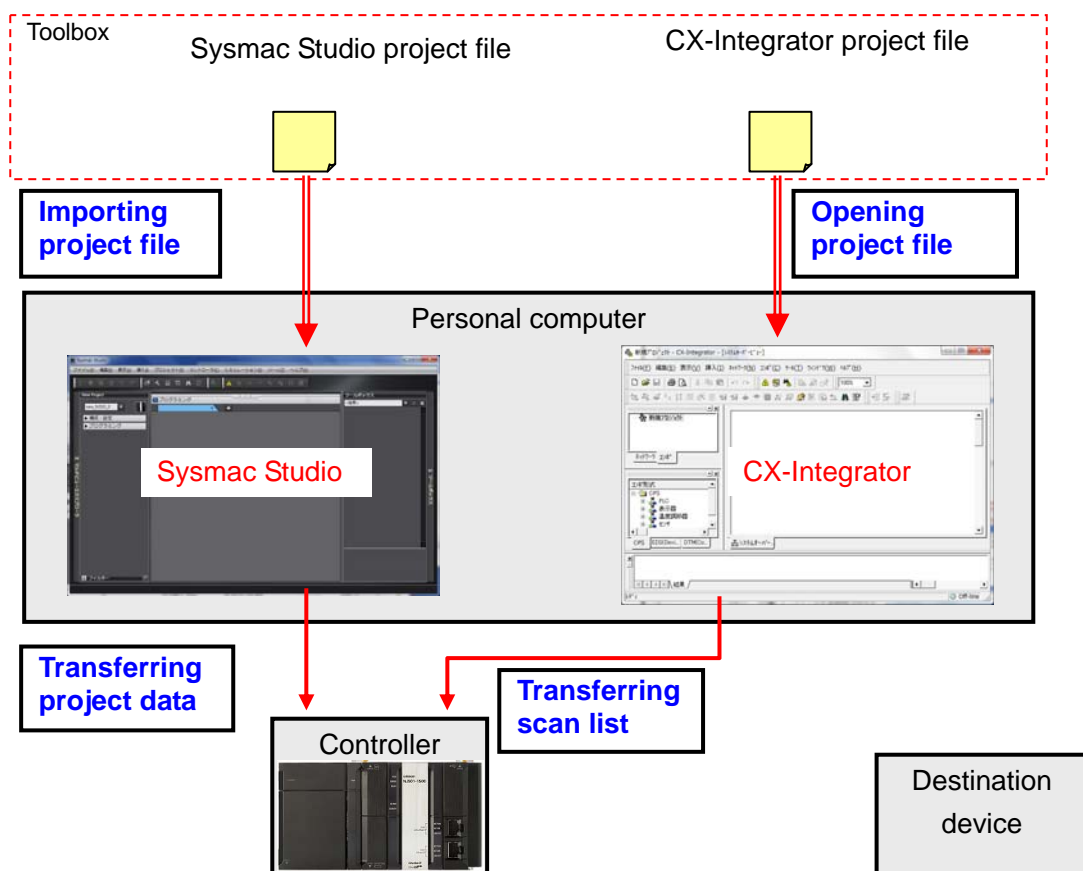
Toolbox

Sysmac Studio project file

CX-Integrator project file

Importing project file

Opening project file

Personal computer

Sysmac Studio

CX-Integrator

Transferring project data

Transferring scan list

Controller

Destination device